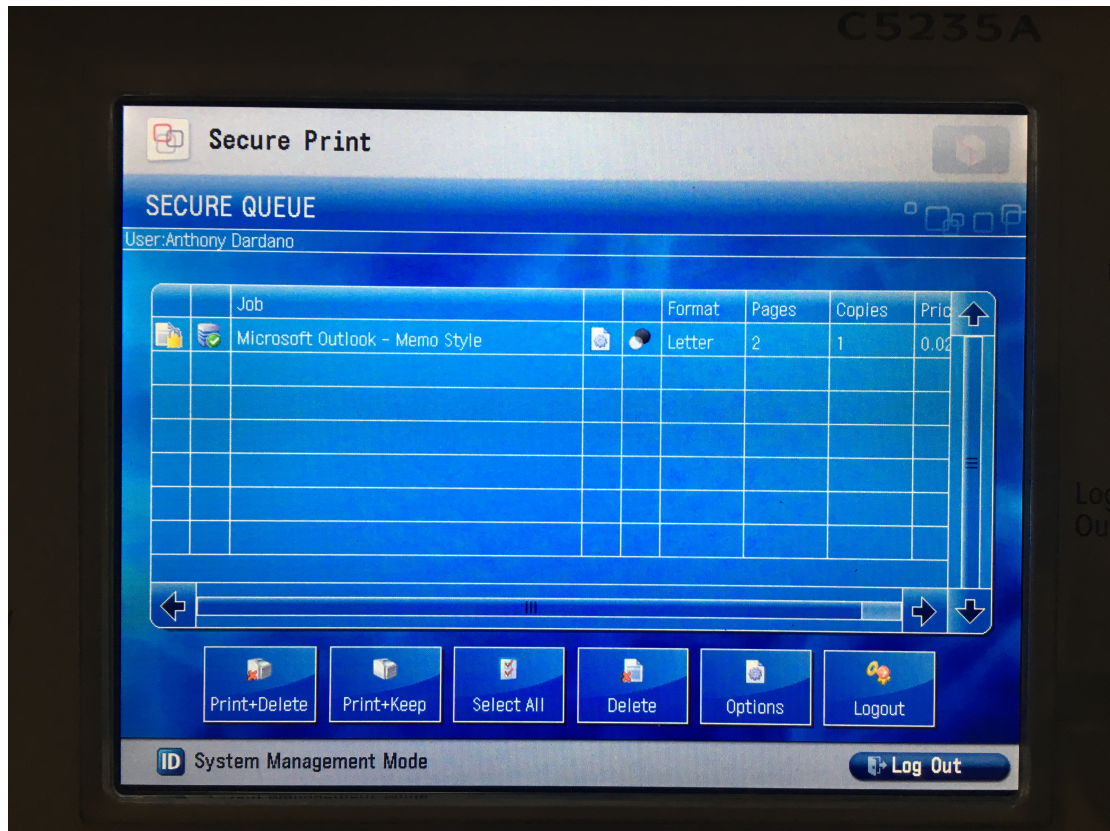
C5235A

Secure Print

SECURE QUEUE

User:Anthony Dardano

| | | Job | | | Format | Pages | Copies | Pric |
|---|---|---|---|---|---|---|---|---|
| | | Microsoft Outlook - Memo Style | | | Letter | 2 | 1 | 0.02 |

Print+Delete

Print+Keep

Select All

Delete

Options

Logout

ID System Management Mode

Log Out

Log
Ou